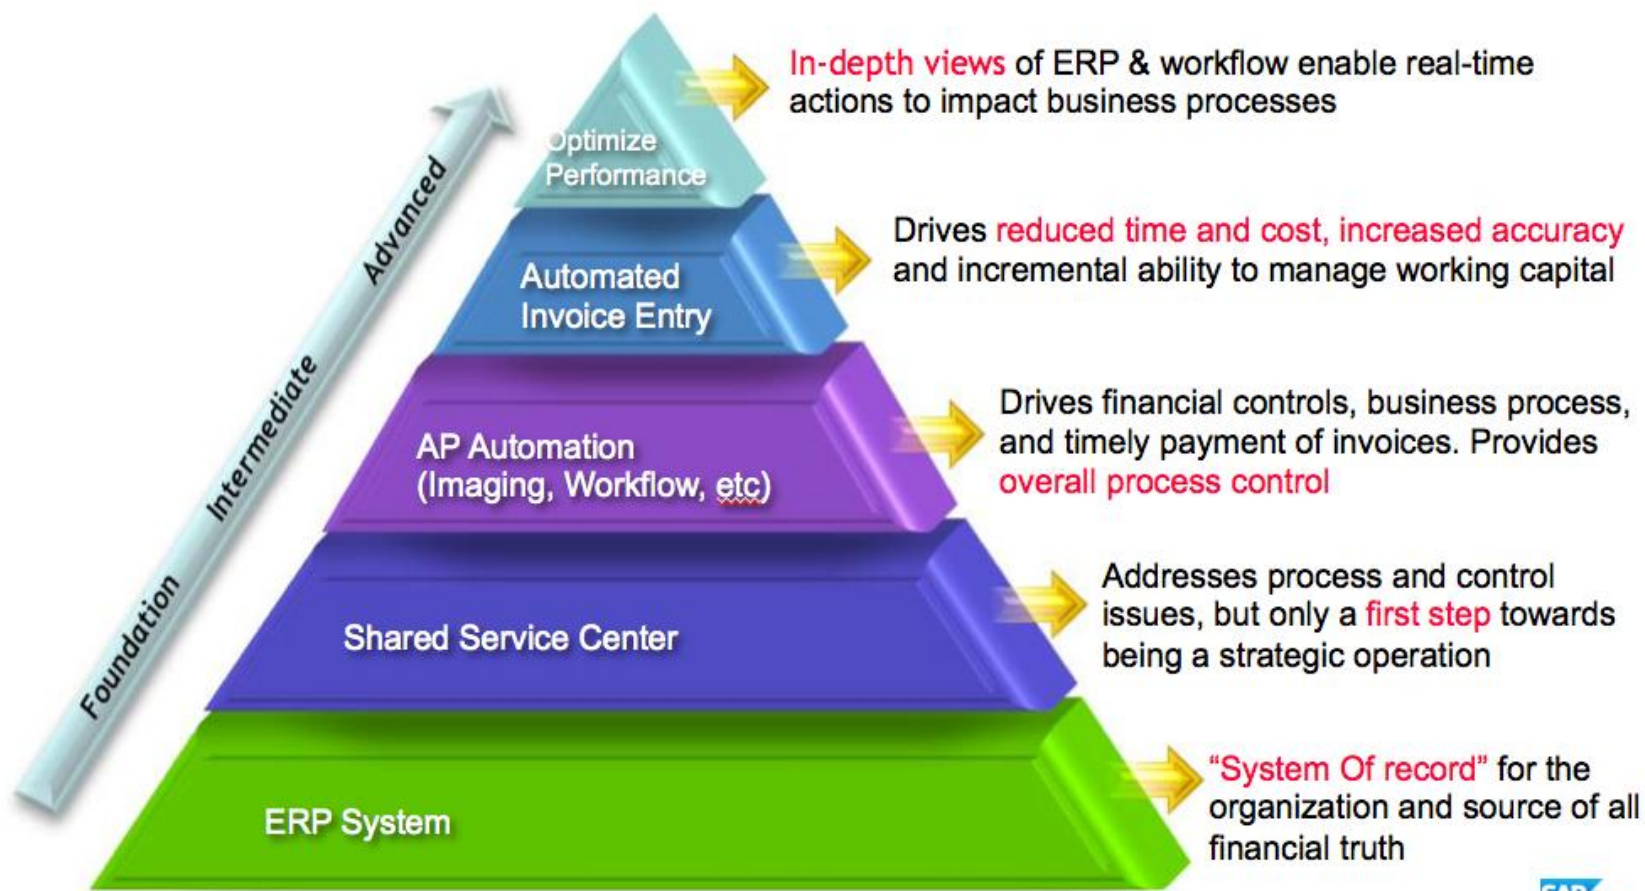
Foundation
Intermediate
Advanced

Optimize Performance

In-depth views of ERP & workflow enable real-time actions to impact business processes

Automated Invoice Entry

Drives reduced time and cost, increased accuracy and incremental ability to manage working capital

AP Automation (Imaging, Workflow, etc)

Drives financial controls, business process, and timely payment of invoices. Provides overall process control

Shared Service Center

Addresses process and control issues, but only a first step towards being a strategic operation

ERP System

"System Of record" for the organization and source of all financial truth

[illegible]